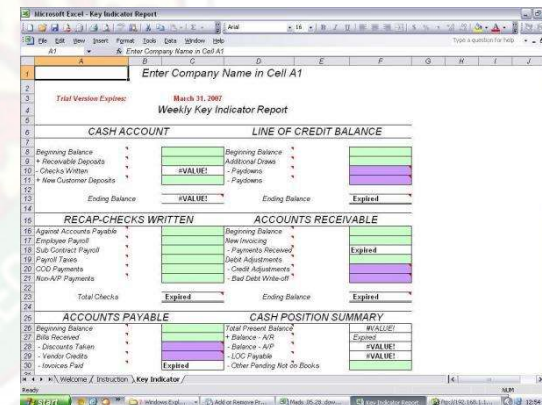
Microsoft Excel - Key Indicator Report

File Edit View Insert Format Tools Data Window Help

Arial 16

Type a question for help

A1 Enter Company Name in Cell A1

| | A | B | C | D | E | F | G | H | I | J |
|---|---|---|---|---|---|---|---|---|---|---|
| 1 | | Enter Company Name in Cell A1 | | | | | | | | |
| 2 | | | | | | | | | | |
| 3 | Trial Version Expires: | | March 31, 2007 | | | | | | | |
| 4 | | | Weekly Key Indicator Report | | | | | | | |
| 5 | | | | | | | | | | |
| 6 | CASH ACCOUNT | | | LINE OF CREDIT BALANCE | | | | | | |
| 7 | | | | | | | | | | |
| 8 | Beginning Balance | | | Beginning Balance | | | | | | |
| 9 | + Receivable Deposits | | | Additional Draws | | | | | | |
| 10 | - Checks Written | | #VALUE! | - Paydowns | | | | | | |
| 11 | + New Customer Deposits | | | - Paydowns | | | | | | |
| 12 | | | | | | | | | | |
| 13 | Ending Balance | | #VALUE! | Ending Balance | | Expired | | | | |
| 14 | | | | | | | | | | |
| 15 | RECAP-CHECKS WRITTEN | | | ACCOUNTS RECEIVABLE | | | | | | |
| 16 | Against Accounts Payable | | | Beginning Balance | | | | | | |
| 17 | Employee Payroll | | | New Invoicing | | | | | | |
| 18 | Sub Contract Payroll | | | - Payments Received | | Expired | | | | |
| 19 | Payroll Taxes | | | Debit Adjustments | | | | | | |
| 20 | COD Payments | | | - Credit Adjustments | | | | | | |
| 21 | Non-A/P Payments | | | - Bad Debt Write-off | | | | | | |
| 22 | | | | | | | | | | |
| 23 | Total Checks | | Expired | Ending Balance | | Expired | | | | |
| 24 | | | | | | | | | | |
| 25 | ACCOUNTS PAYABLE | | | CASH POSITION SUMMARY | | | | | | |
| 26 | Beginning Balance | | | Total Present Balance | | #VALUE! | | | | |
| 27 | Bills Received | | | + Balance - A/R | | Expired | | | | |
| 28 | - Discounts Taken | | | - Balance - A/P | | #VALUE! | | | | |
| 29 | - Vendor Credits | | | - LOC Payable | | #VALUE! | | | | |
| 30 | - Invoices Paid | | Expired | - Other Pending Not on Books | | | | | | |

Welcome / Instruction / Key Indicator /

Ready NUM

start Windows Expl... Add or Remove Pr... Made 35.28 .dov... Key Indicator Report Ftp://192.168.1.1... 12:54